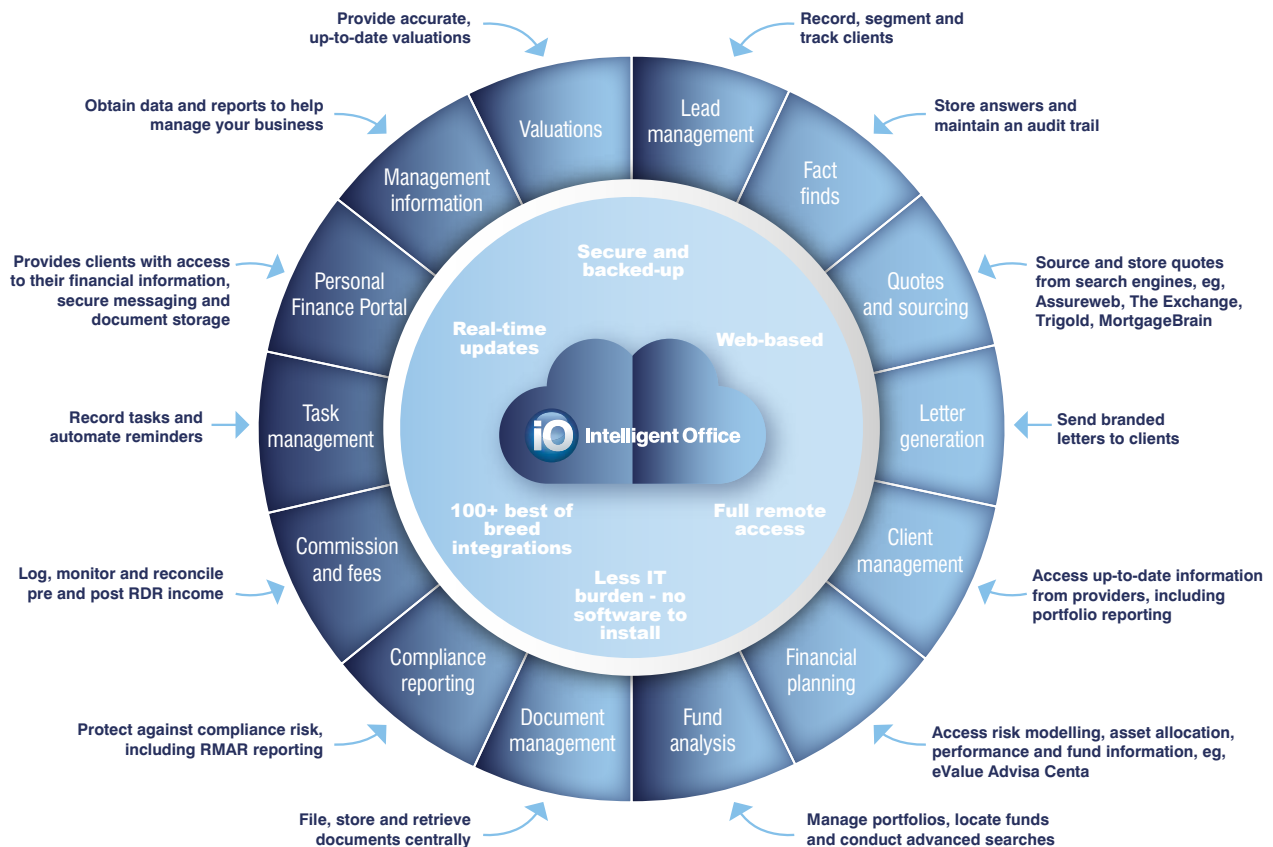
Provide accurate, up-to-date valuations

Record, segment and track clients

Obtain data and reports to help manage your business

Store answers and maintain an audit trail

Provides clients with access to their financial information, secure messaging and document storage

Source and store quotes from search engines, eg, Assureweb, The Exchange, Trigold, MortgageBrain

Record tasks and automate reminders

Send branded letters to clients

Log, monitor and reconcile pre and post RDR income

Access up-to-date information from providers, including portfolio reporting

Protect against compliance risk, including RMAR reporting

Access risk modelling, asset allocation, performance and fund information, eg, eValue Advisa Centa

File, store and retrieve documents centrally

Manage portfolios, locate funds and conduct advanced searches

Valuations

Lead management

Fact finds

Quotes and sourcing

Letter generation

Client management

Financial planning

Fund analysis

Document management

Compliance reporting

Commission and fees

Task management

Personal Finance Portal

Management information

Secure and backed-up

Real-time updates

Web-based

iO Intelligent Office

100+ best of breed integrations

Full remote access

Less IT burden - no software to install